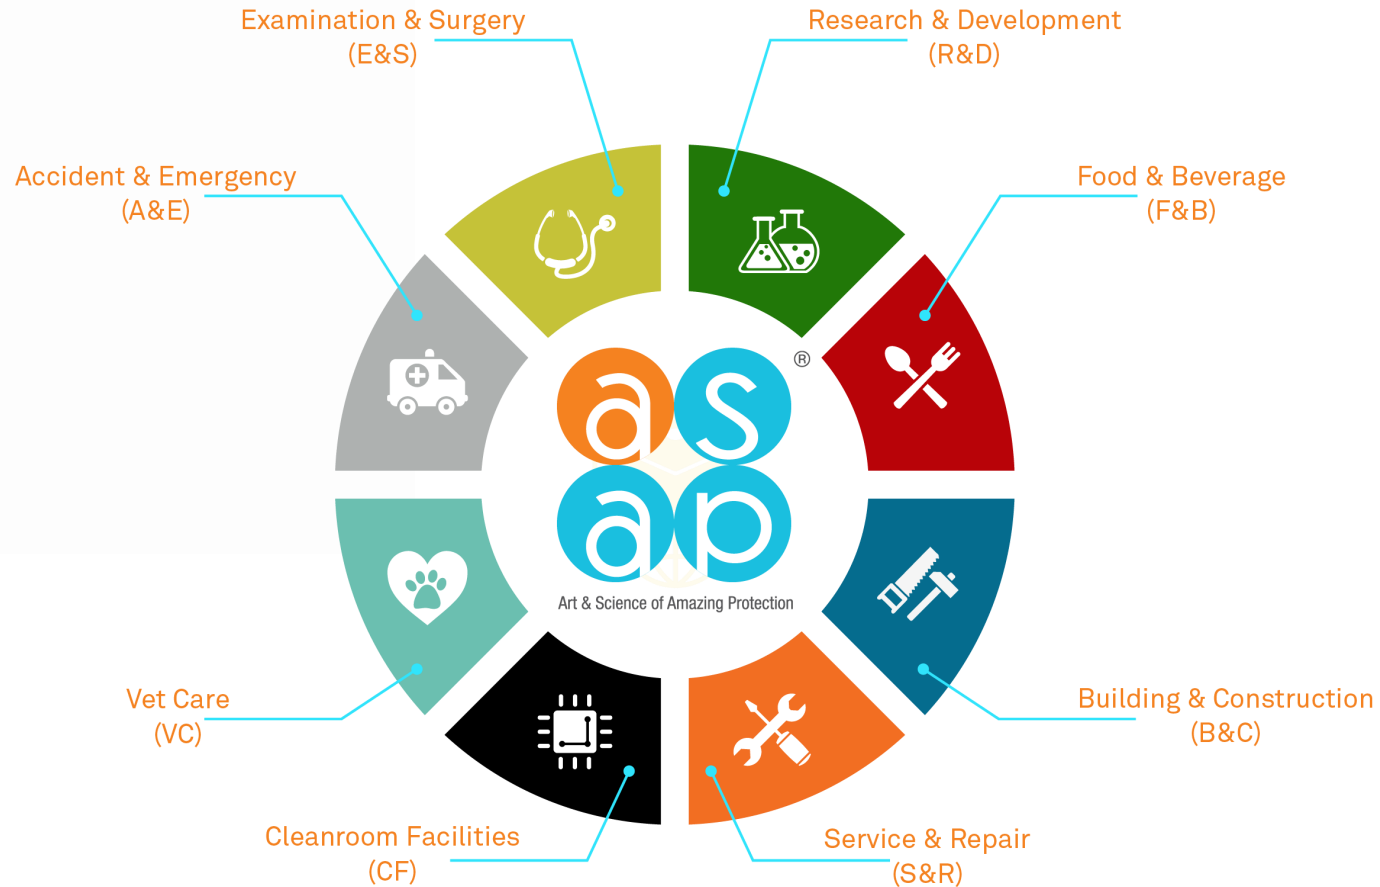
Examination & Surgery
(E&S)

Research & Development
(R&D)

Accident & Emergency
(A&E)

Food & Beverage
(F&B)

as
ap
®
Art & Science of Amazing Protection

Vet Care
(VC)

Building & Construction
(B&C)

Cleanroom Facilities
(CF)

Service & Repair
(S&R)